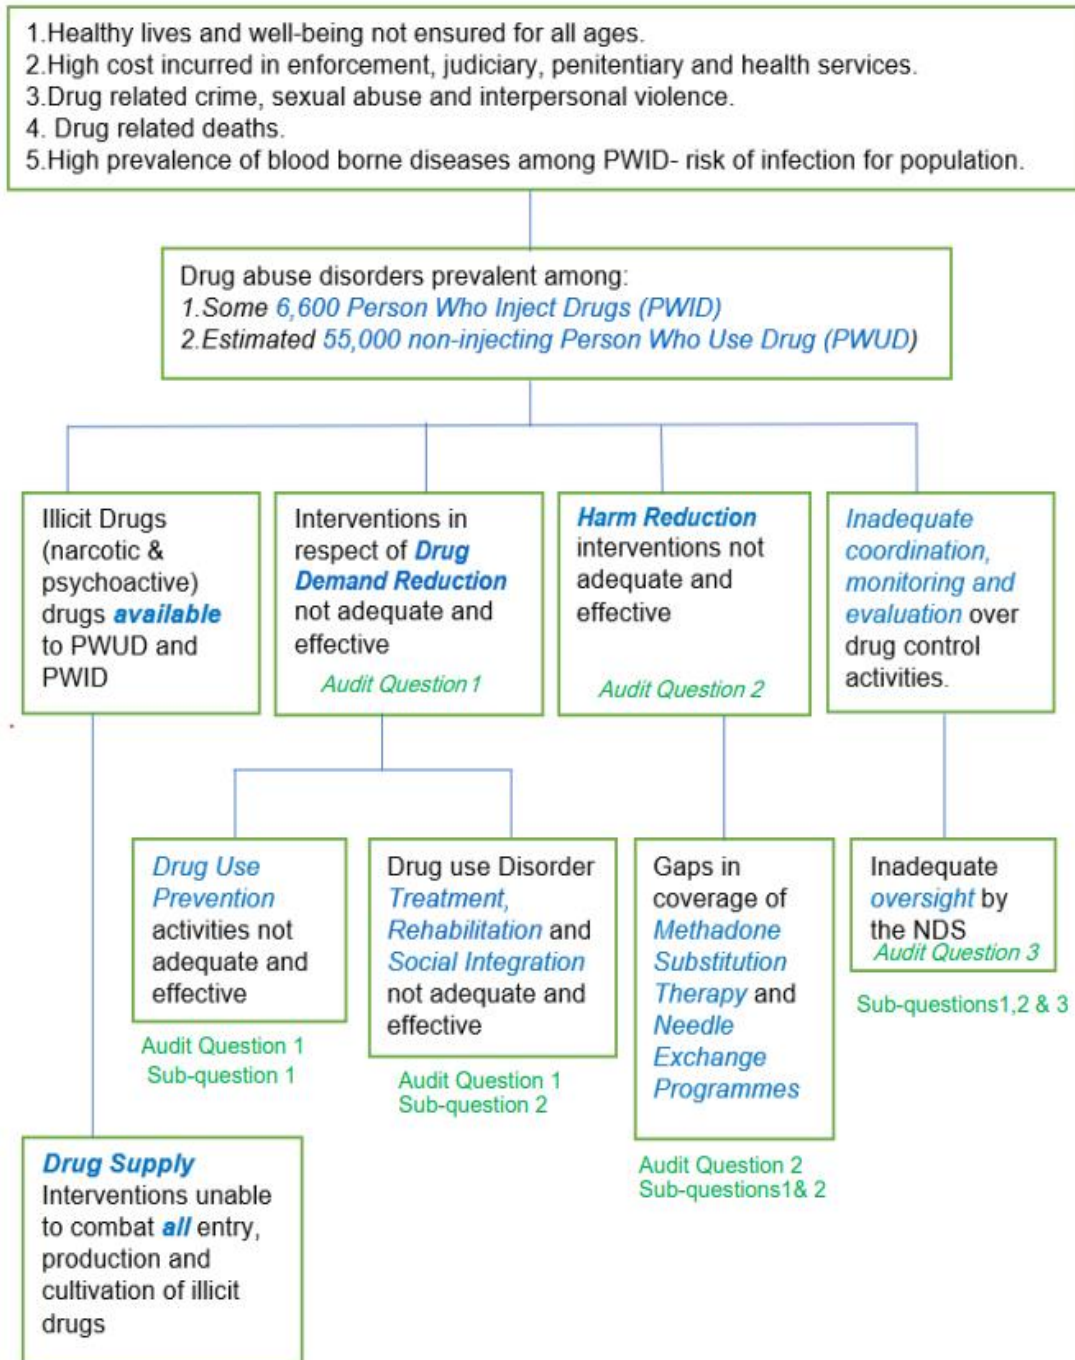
1.Healthy lives and well-being not ensured for all ages.
2.High cost incurred in enforcement, judiciary, penitentiary and health services.
3.Drug related crime, sexual abuse and interpersonal violence.
4. Drug related deaths.
5.High prevalence of blood borne diseases among PWID- risk of infection for population.

Drug abuse disorders prevalent among:
1.Some 6,600 Person Who Inject Drugs (PWID)
2.Estimated 55,000 non-injecting Person Who Use Drug (PWUD)

Illicit Drugs (narcotic & psychoactive) drugs available to PWUD and PWID

Interventions in respect of Drug Demand Reduction not adequate and effective
Audit Question 1

Harm Reduction interventions not adequate and effective
Audit Question 2

Inadequate coordination, monitoring and evaluation over drug control activities.

Drug Use Prevention activities not adequate and effective
Audit Question 1
Sub-question 1

Drug use Disorder Treatment, Rehabilitation and Social Integration not adequate and effective
Audit Question 1
Sub-question 2

Gaps in coverage of Methadone Substitution Therapy and Needle Exchange Programmes
Audit Question 2
Sub-questions1& 2

Inadequate oversight by the NDS
Audit Question 3
Sub-questions1,2 & 3

Drug Supply
Interventions unable to combat all entry, production and cultivation of illicit drugs